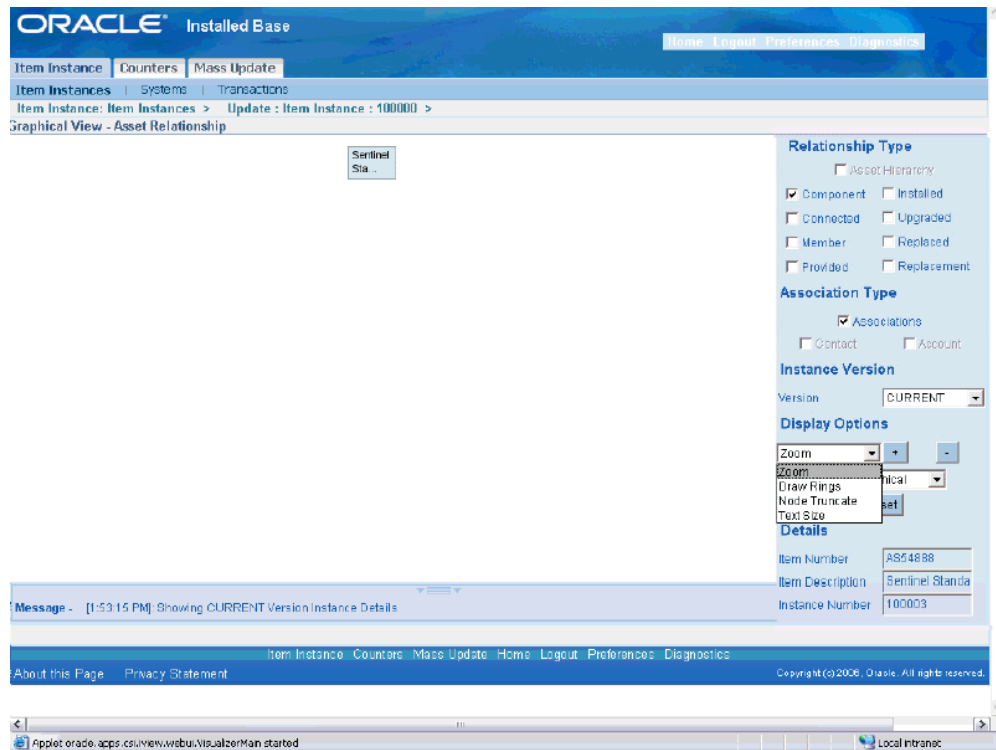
ORACLE Installed Base

Home Logout Preferences Diagnostics

Item Instance Counters Mass Update

Item Instances | Systems | Transactions

Item Instance: Item Instances > Update : Item Instance : 100000 >

Graphical View - Asset Relationship

Sentinel Sta...

Relationship Type

Asset Hierarchy

Component Installed

Connected Upgraded

Member Replaced

Provided Replacement

Association Type

Associations

Contact Account

Instance Version

Version CURRENT

Display Options

Zoom + -

Zoom
Draw Rings
Node Truncate
Text Size

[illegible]ical

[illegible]set

Details

Item Number AS54888

Item Description Sentinel Standa

Instance Number 100003

Message - [1:53:15 PM] Showing CURRENT Version Instance Details

Item Instance Counters Mass Update Home Logout Preferences Diagnostics

About this Page Privacy Statement

Copyright (c) 2006, Oracle. All rights reserved.

Applet oracle.apps.csi.view.webui.VisualizerMain started

Local intranet